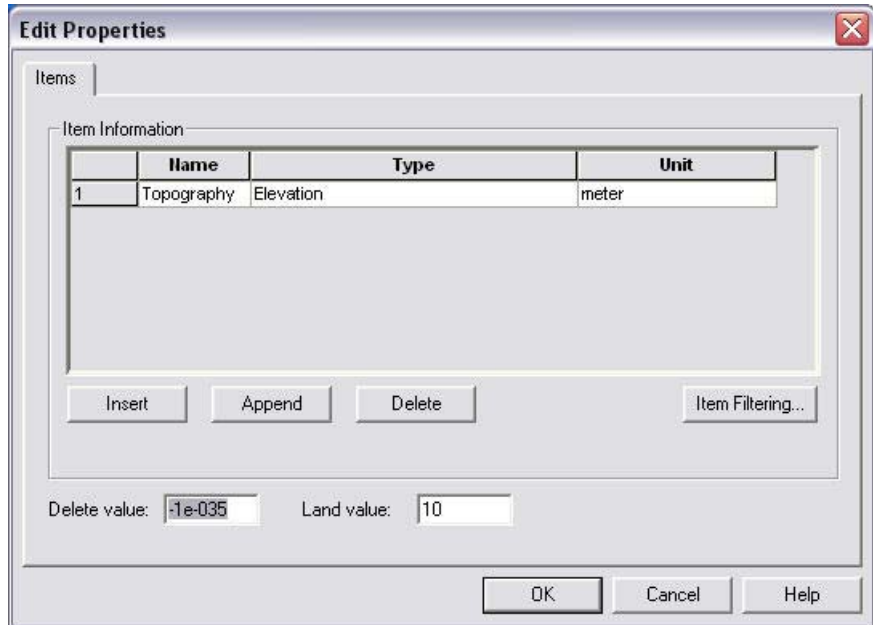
Edit Properties

Items

Item Information

| | Name | Type | Unit |
|---|---|---|---|
| 1 | Topography | Elevation | meter |

Insert Append Delete Item Filtering...

Delete value: -1e-035 Land value: 10

OK Cancel Help